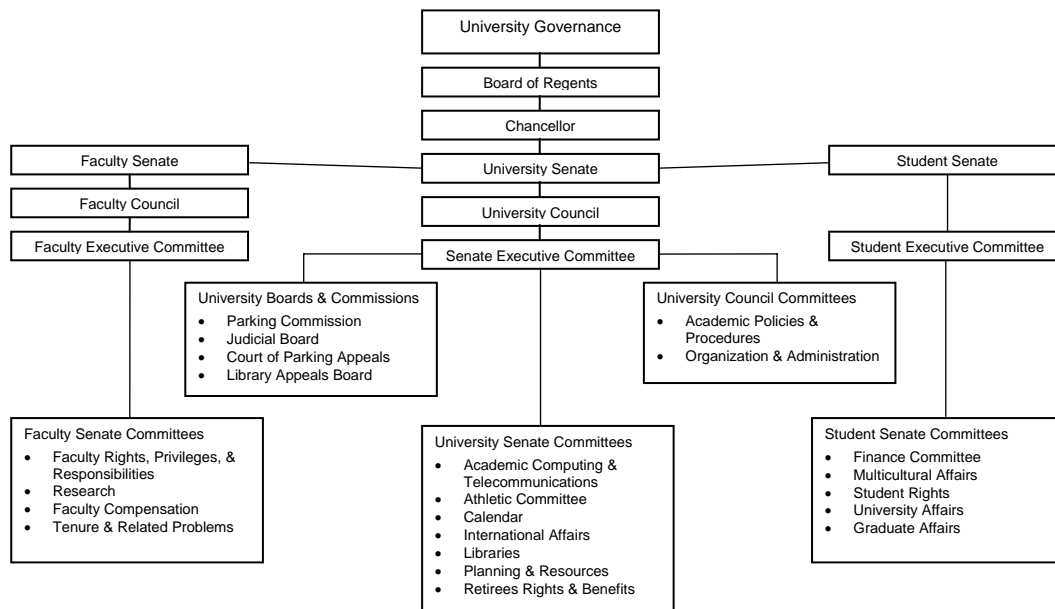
University Governance

Board of Regents

Chancellor

Faculty Senate

University Senate

Student Senate

Faculty Council

University Council

Faculty Executive Committee

Senate Executive Committee

Student Executive Committee

University Boards & Commissions
- Parking Commission
- Judicial Board
- Court of Parking Appeals
- Library Appeals Board

University Council Committees
- Academic Policies & Procedures
- Organization & Administration

Faculty Senate Committees
- Faculty Rights, Privileges, & Responsibilities
- Research
- Faculty Compensation
- Tenure & Related Problems

University Senate Committees
- Academic Computing & Telecommunications
- Athletic Committee
- Calendar
- International Affairs
- Libraries
- Planning & Resources
- Retirees Rights & Benefits

Student Senate Committees
- Finance Committee
- Multicultural Affairs
- Student Rights
- University Affairs
- Graduate Affairs